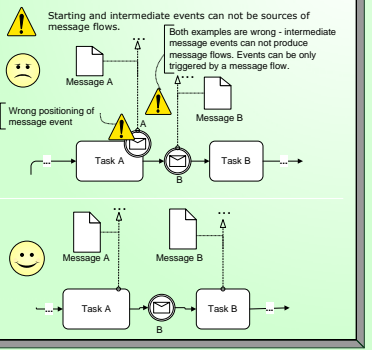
Starting and intermediate events can not be sources of message flows.

Both examples are wrong - intermediate message events can not produce message flows. Events can be only triggered by a message flow.

Message A

Message B

Wrong positioning of message event

A

Task A

Task B

B

Message A

Message B

Task A

Task B

B